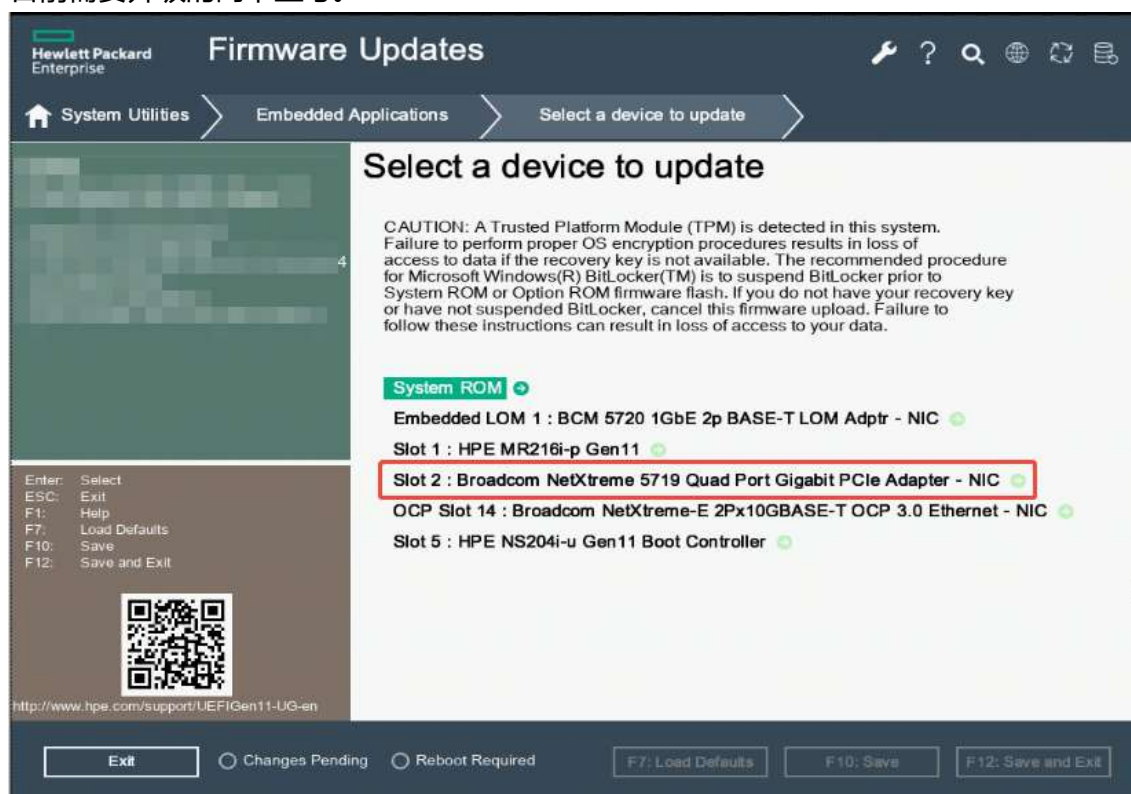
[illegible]

Hewlett Packard Enterprise

Firmware Updates

System Utilities

Embedded Applications

Select a device to update

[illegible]

4

Select a device to update

CAUTION: A Trusted Platform Module (TPM) is detected in this system. Failure to perform proper OS encryption procedures results in loss of access to data if the recovery key is not available. The recommended procedure for Microsoft Windows(R) BitLocker(TM) is to suspend BitLocker prior to System ROM or Option ROM firmware flash. If you do not have your recovery key or have not suspended BitLocker, cancel this firmware upload. Failure to follow these instructions can result in loss of access to your data.

System ROM

Embedded LOM 1 : BCM 5720 1GbE 2p BASE-T LOM Adptr - NIC

Slot 1 : HPE MR216i-p Gen11

Slot 2 : Broadcom NetXtreme 5719 Quad Port Gigabit PCIe Adapter - NIC

OCP Slot 14 : Broadcom NetXtreme-E 2Px10GBASE-T OCP 3.0 Ethernet - NIC

Slot 5 : HPE NS204i-u Gen11 Boot Controller

Enter: Select
ESC: Exit
F1: Help
F7: Load Defaults
F10: Save
F12: Save and Exit

http://www.hpe.com/support/UEFIGen11-UG-en

Exit

Changes Pending

Reboot Required

F7: Load Defaults

F10: Save

F12: Save and Exit